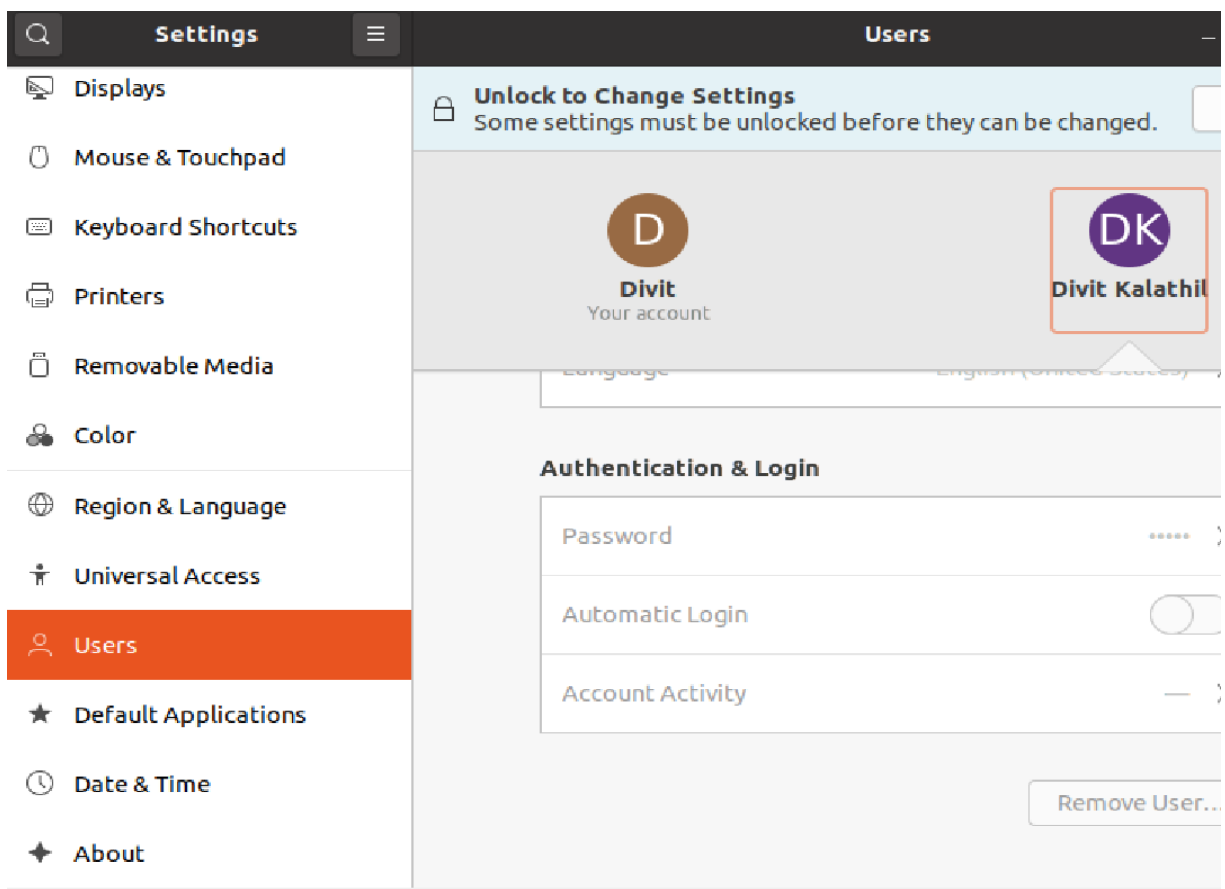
Settings

Users

Displays

Mouse & Touchpad

Keyboard Shortcuts

Printers

Removable Media

Color

Region & Language

Universal Access

Users

Default Applications

Date & Time

About

Unlock to Change Settings
Some settings must be unlocked before they can be changed.

D
Divit
Your account

DK
Divit Kalathil

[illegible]

Authentication & Login

Password ••••••

Automatic Login

Account Activity —

Remove User...